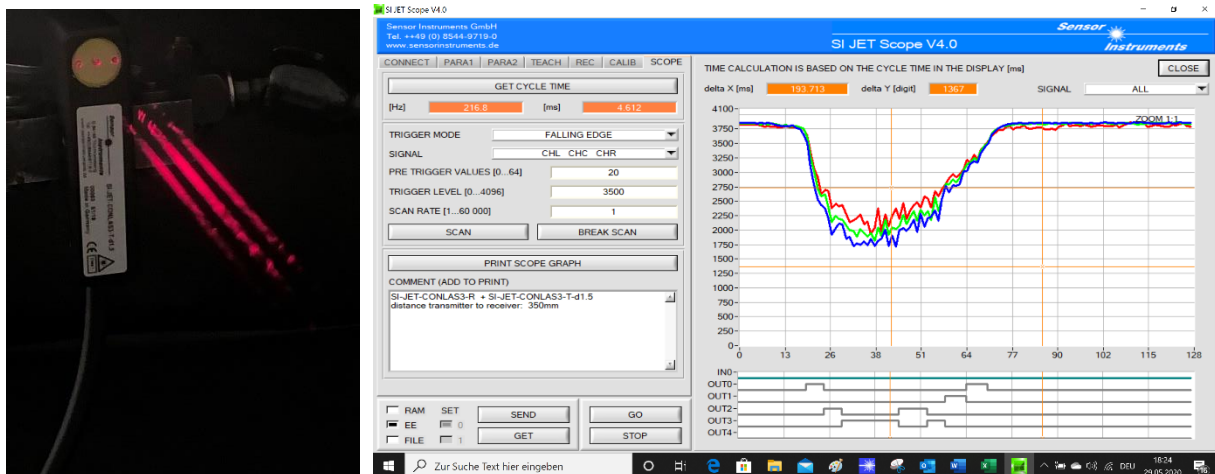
SI JET Scope V4.0

Sensor Instruments GmbH
Tel. ++49 (0) 8544-9719-0
www.sensorinstruments.de

SI JET Scope V4.0

Sensor Instruments

CONNECT PARA1 PARA2 TEACH REC CALIB SCOPE

GET CYCLE TIME

[Hz] 216.8 [ms] 4.612

TRIGGER MODE FALLING EDGE
SIGNAL CHL CHC CHR
PRE TRIGGER VALUES [0...64] 20
TRIGGER LEVEL [0...4096] 3500
SCAN RATE [1...60 000] 1

SCAN BREAK SCAN

PRINT SCOPE GRAPH

COMMENT (ADD TO PRINT)
SI-JET-CONLAS3-R + SI-JET-CONLAS3-T-d1.5
distance transmitter to receiver: 350mm

RAM SET
EE 0
FILE 1
SEND GET GO STOP

TIME CALCULATION IS BASED ON THE CYCLE TIME IN THE DISPLAY [ms]
CLOSE
delta X [ms] 193.713 delta Y [digit] 1367 SIGNAL ALL
ZOOM 1:1

4100 3750 3500 3250 3000 2750 2500 2250 2000 1750 1500 1250 1000 750 500 250 0
0 13 26 38 51 64 77 90 102 115 128

IN0 OUT0 OUT1 OUT2 OUT3 OUT4

Zur Suche Text hier eingeben
DEU 18:24 29.05.2020